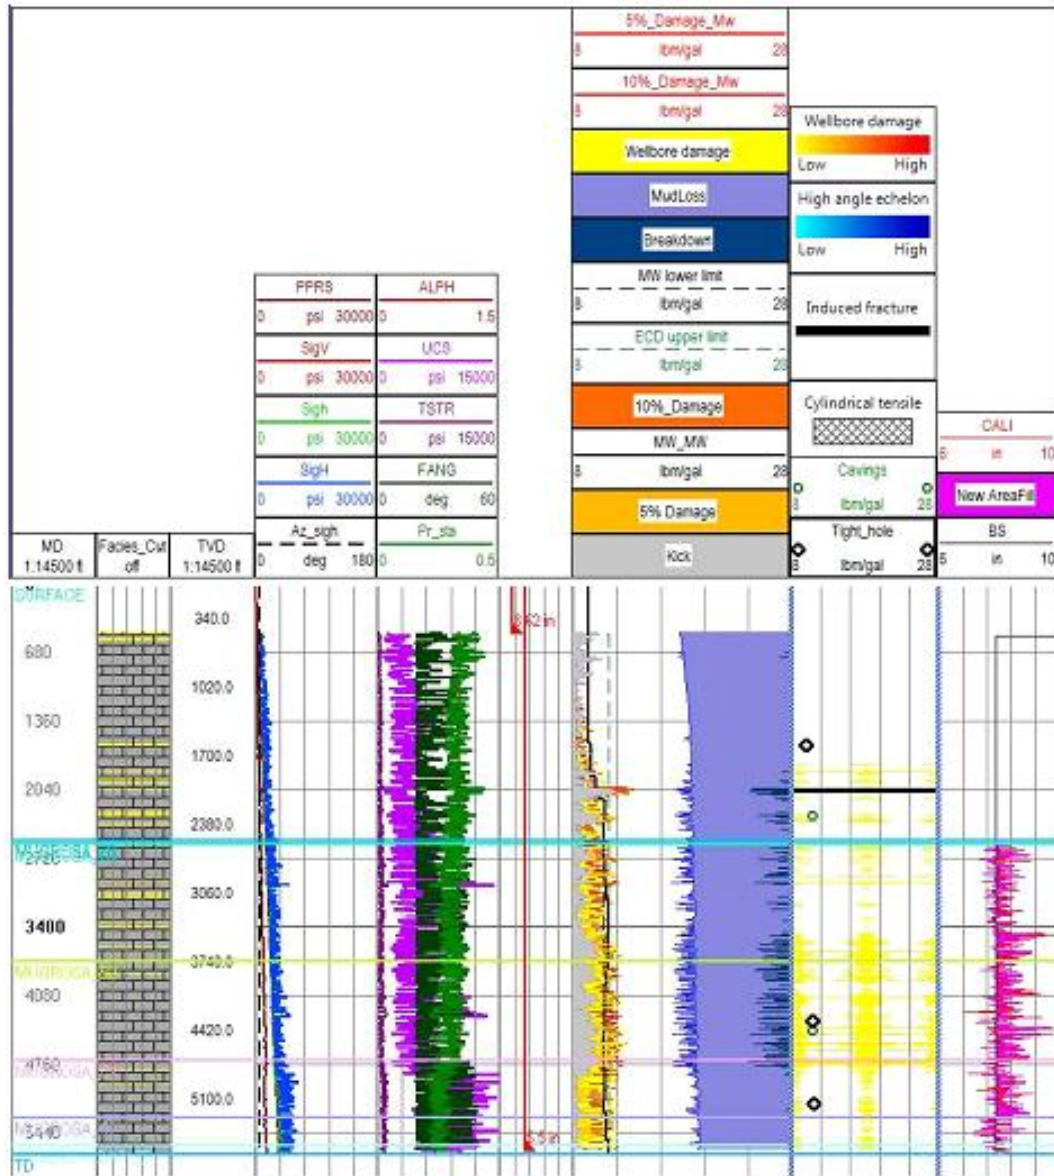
5%_Damage_Mw
8 lbm/gal 28
10%_Damage_Mw
8 lbm/gal 28
Wellbore damage
MudLoss
Breakdown
MW lower limit
8 lbm/gal 28
ECD upper limit
8 lbm/gal 28
10%_Damage
MW_MW
8 lbm/gal 28
5% Damage
Kick

Wellbore damage
Low High
High angle echelon
Low High
Induced fracture
Cylindrical tensile
Cavings
8 lbm/gal 28
Tight_hole
8 lbm/gal 28

CALI
6 in 10
New AreaFill
BS
6 in 10

PPRS
0 psi 30000
SigV
0 psi 30000
Sigh
0 psi 30000
SigH
0 psi 30000
Az_sigh
0 deg 180

ALPH
0 1.5
UCS
0 psi 15000
TSTR
0 psi 15000
FANG
0 deg 60
Pr_sta
0 0.5

MD 1:14500 ft
Facies_Cut off
TVD 1:14500 ft

SURFACE
340.0
680
1020.0
1360
1700.0
2040
2380.0
2720
3060.0
3400
3740.0
4080
4420.0
4760
5100.0
5440
TD
8.62 in
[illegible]5 in